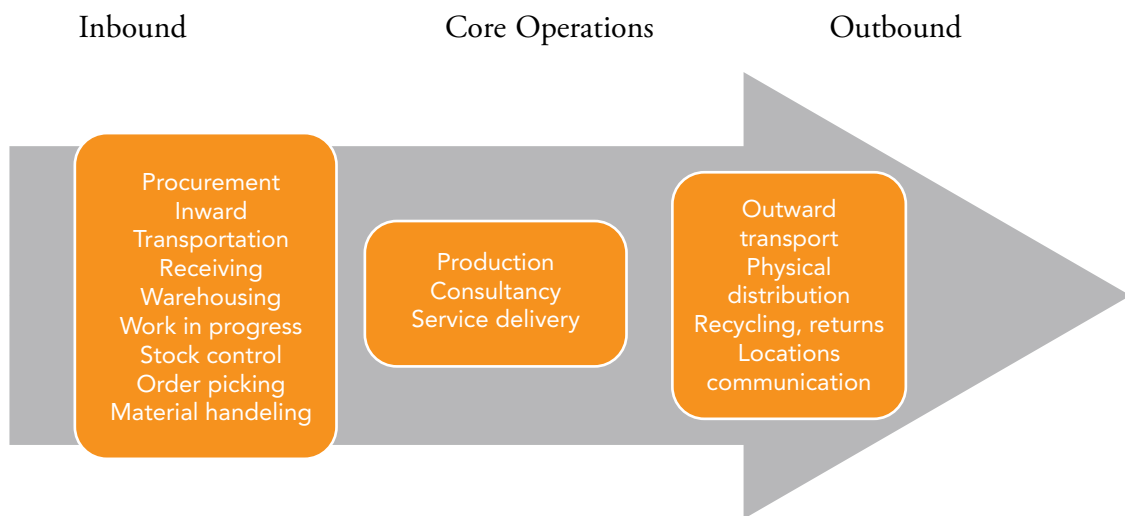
Inbound

Core Operations

Outbound

Procurement
Inward
Transportation
Receiving
Warehousing
Work in progress
Stock control
Order picking
Material handeling

Production
Consultancy
Service delivery

Outward
transport
Physical
distribution
Recycling, returns
Locations
communication